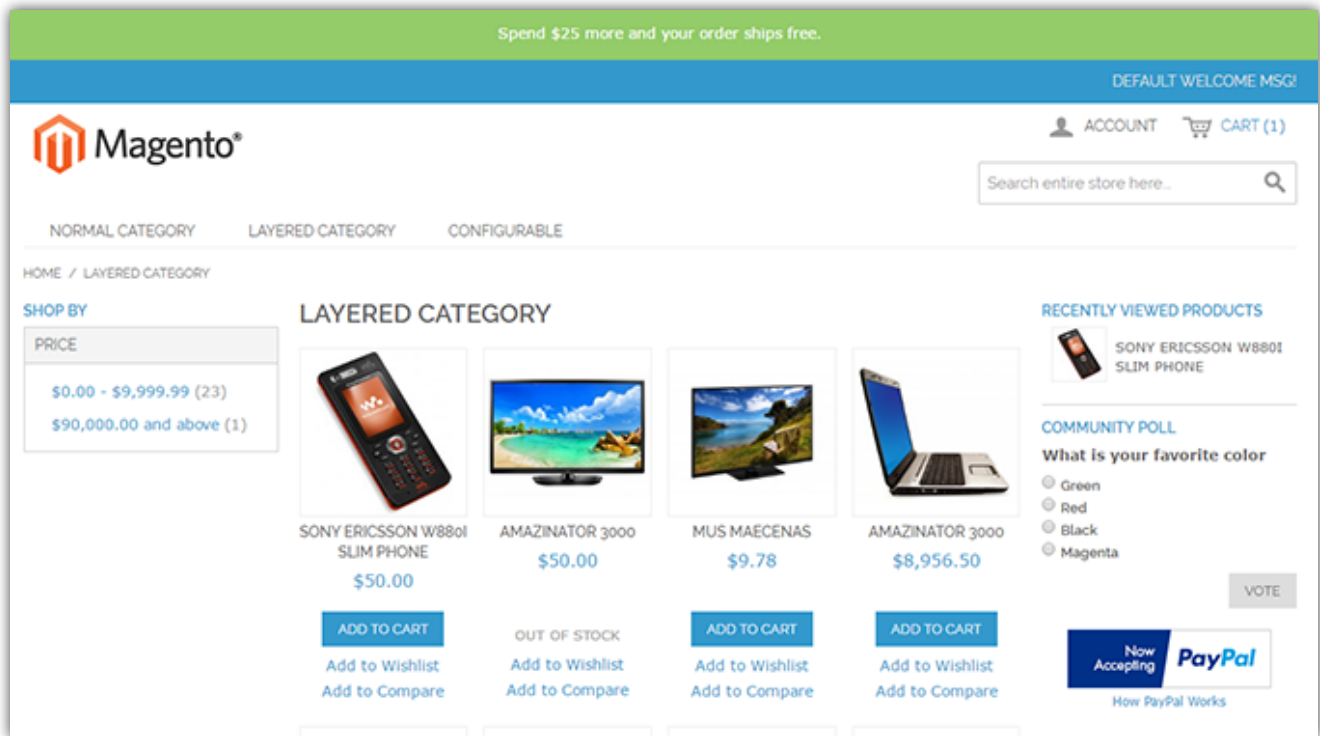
Spend $25 more and your order ships free.

DEFAULT WELCOME MSG!

Magento®

ACCOUNT

CART (1)

Search entire store here...

NORMAL CATEGORY

LAYERED CATEGORY

CONFIGURABLE

HOME / LAYERED CATEGORY

SHOP BY

PRICE

$0.00 - $9,999.99 (23)

$90,000.00 and above (1)

LAYERED CATEGORY

SONY ERICSSON W880I SLIM PHONE

$50.00

ADD TO CART

Add to Wishlist

Add to Compare

AMAZINATOR 3000

$50.00

OUT OF STOCK

Add to Wishlist

Add to Compare

MUS MAECENAS

$9.78

ADD TO CART

Add to Wishlist

Add to Compare

AMAZINATOR 3000

$8,956.50

ADD TO CART

Add to Wishlist

Add to Compare

RECENTLY VIEWED PRODUCTS

SONY ERICSSON W880I SLIM PHONE

COMMUNITY POLL

What is your favorite color

Green

Red

Black

Magenta

VOTE

Now Accepting PayPal

How PayPal Works